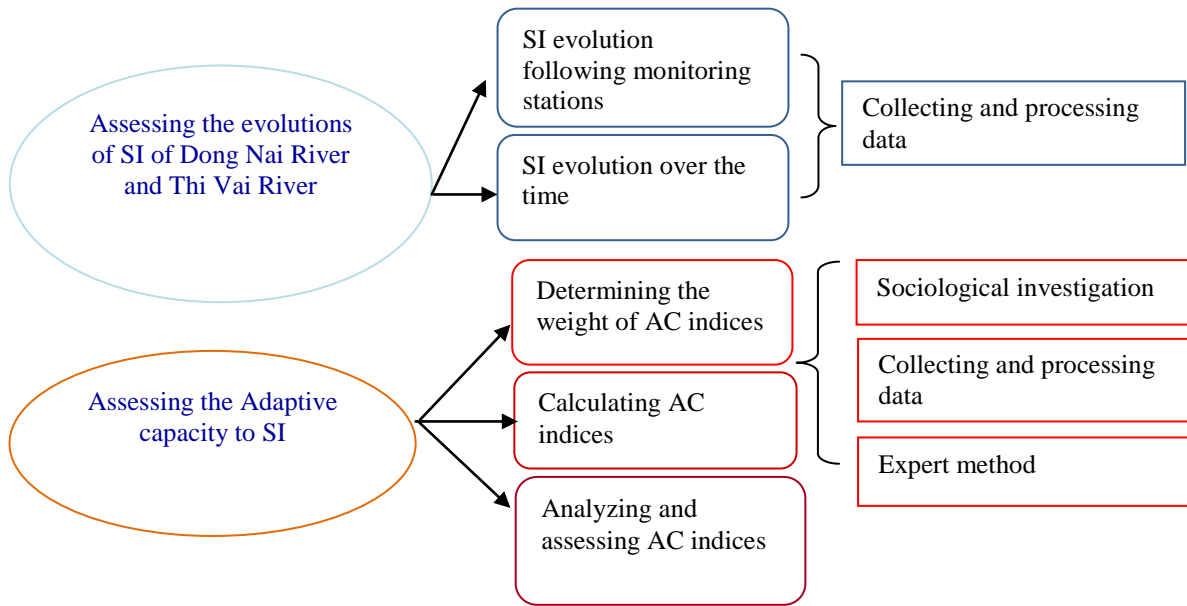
Assessing the evolutions of SI of Dong Nai River and Thi Vai River

SI evolution following monitoring stations

SI evolution over the time

Collecting and processing data

Assessing the Adaptive capacity to SI

Determining the weight of AC indices

Calculating AC indices

Analyzing and assessing AC indices

Sociological investigation

Collecting and processing data

Expert method